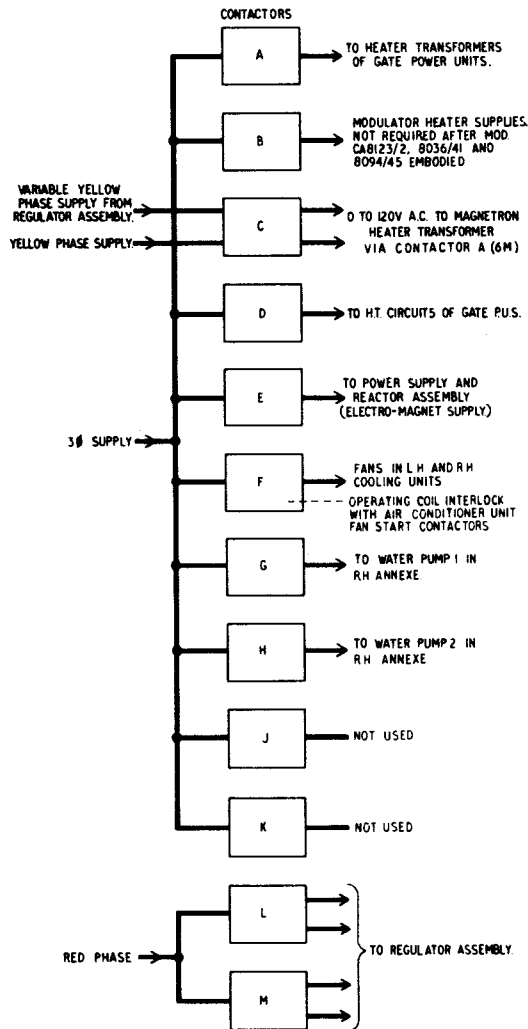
CONTACTORS

A

TO HEATER TRANSFORMERS OF GATE POWER UNITS.

B

MODULATOR HEATER SUPPLIES. NOT REQUIRED AFTER MOD. CA8123/2, 8036/41 AND 8094/45 EMBODIED

VARIABLE YELLOW PHASE SUPPLY FROM REGULATOR ASSEMBLY.

YELLOW PHASE SUPPLY.

C

0 TO 120V A.C. TO MAGNETRON HEATER TRANSFORMER VIA CONTACTOR A (6M)

D

TO H.T. CIRCUITS OF GATE P.U.S.

E

TO POWER SUPPLY AND REACTOR ASSEMBLY (ELECTRO-MAGNET SUPPLY)

3Ø SUPPLY

F

FANS IN L H AND R H COOLING UNITS

OPERATING COIL INTERLOCK WITH AIR CONDITIONER UNIT FAN START CONTACTORS

G

TO WATER PUMP 1 IN RH ANNEXE.

H

TO WATER PUMP 2 IN RH ANNEXE

J

NOT USED

K

NOT USED

L

RED PHASE

M

TO REGULATOR ASSEMBLY.